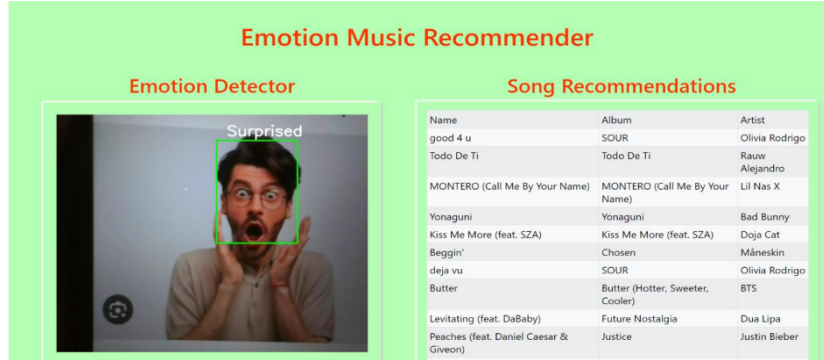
Emotion Music Recommender

Emotion Detector

Surprised

Song Recommendations

| Name | Album | Artist |
|---|---|---|
| good 4 u | SOUR | Olivia Rodrigo |
| Todo De Ti | Todo De Ti | Rauw Alejandro |
| MONTERO (Call Me By Your Name) | MONTERO (Call Me By Your Name) | Lil Nas X |
| Yonaguni | Yonaguni | Bad Bunny |
| Kiss Me More (feat. SZA) | Kiss Me More (feat. SZA) | Doja Cat |
| Beggin' | Chosen | Måneskin |
| deja vu | SOUR | Olivia Rodrigo |
| Butter | Butter (Hotter, Sweeter, Cooler) | BTS |
| Levitating (feat. DaBaby) | Future Nostalgia | Dua Lipa |
| Peaches (feat. Daniel Caesar & Giveon) | Justice | Justin Bieber |